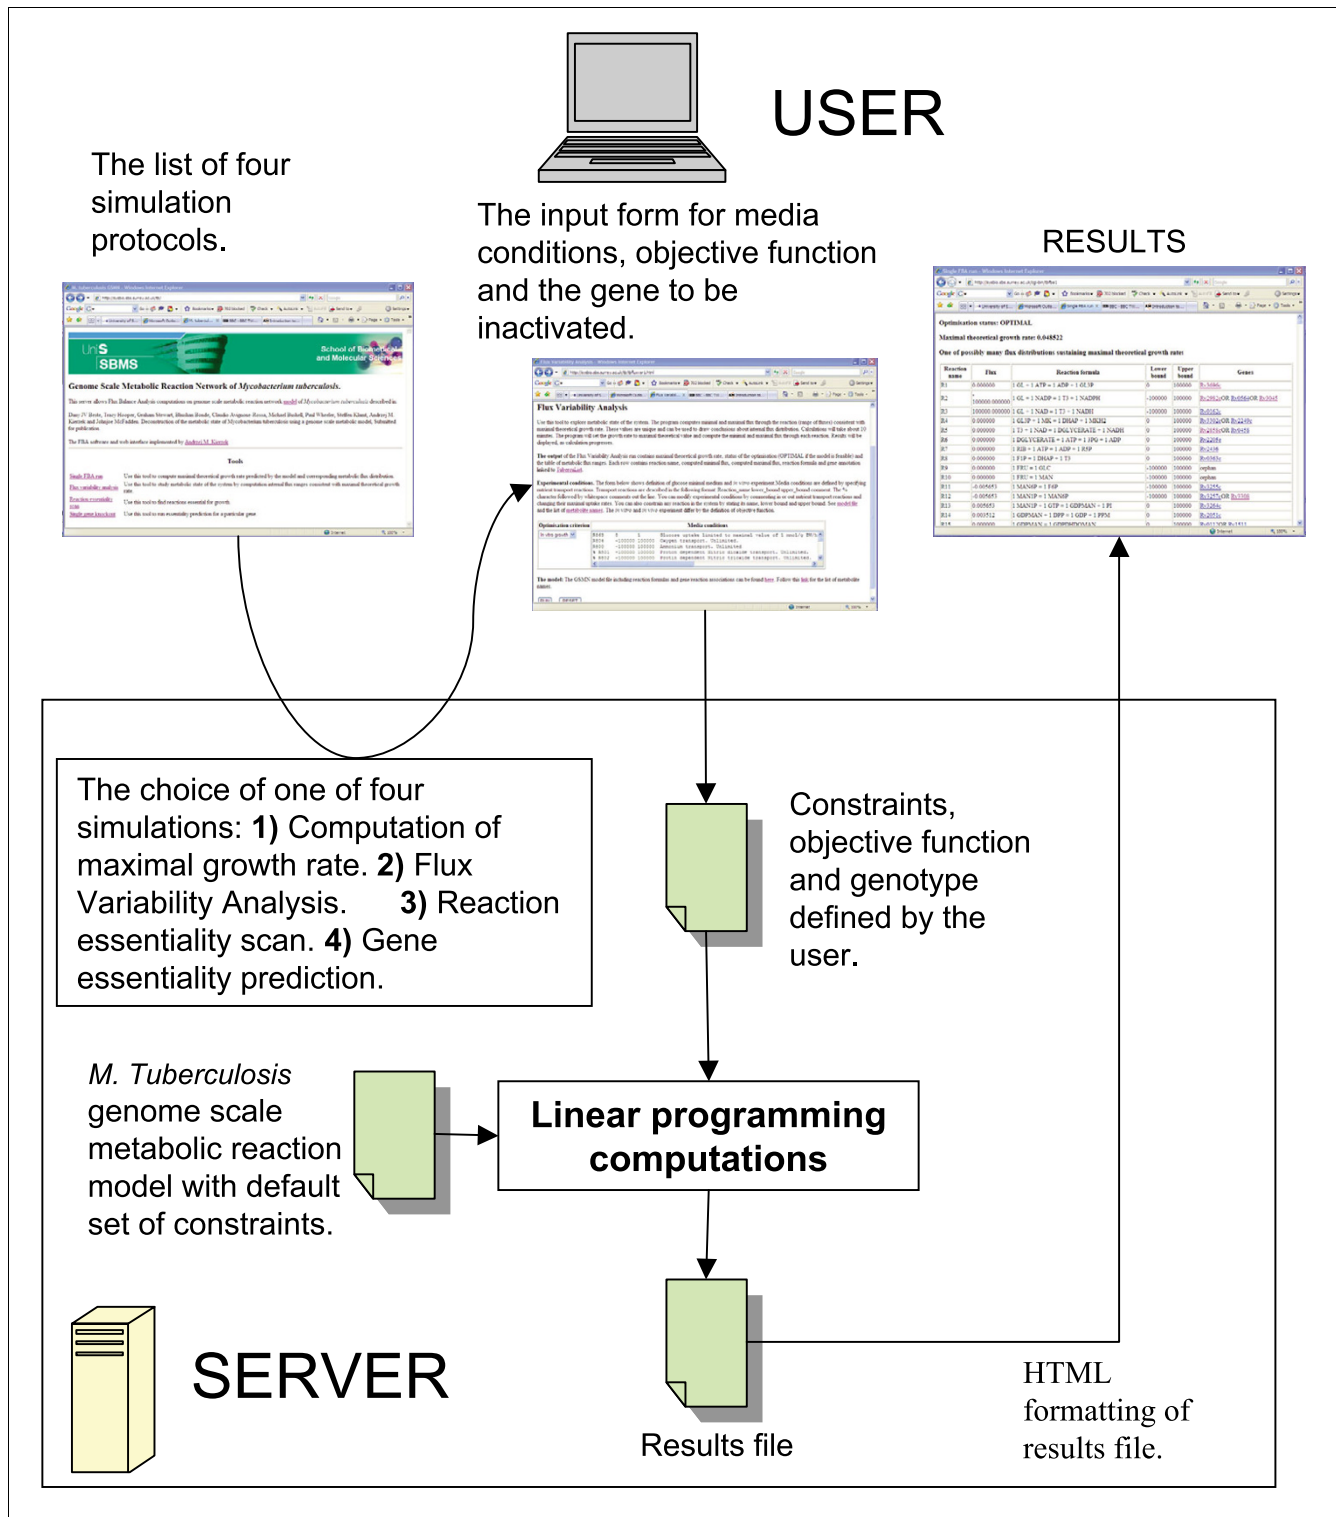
USER

The list of four simulation protocols.

The input form for media conditions, objective function and the gene to be inactivated.

RESULTS

Genome Scale Metabolic Reaction Network of Mycobacterium tuberculosis.

Flux Variability Analysis

Optimisation status: OPTIMAL

The choice of one of four simulations: **1)** Computation of maximal growth rate. **2)** Flux Variability Analysis. **3)** Reaction essentiality scan. **4)** Gene essentiality prediction.

Constraints, objective function and genotype defined by the user.

*M. Tuberculosis* genome scale metabolic reaction model with default set of constraints.

**Linear programming computations**

SERVER

Results file

HTML formatting of results file.